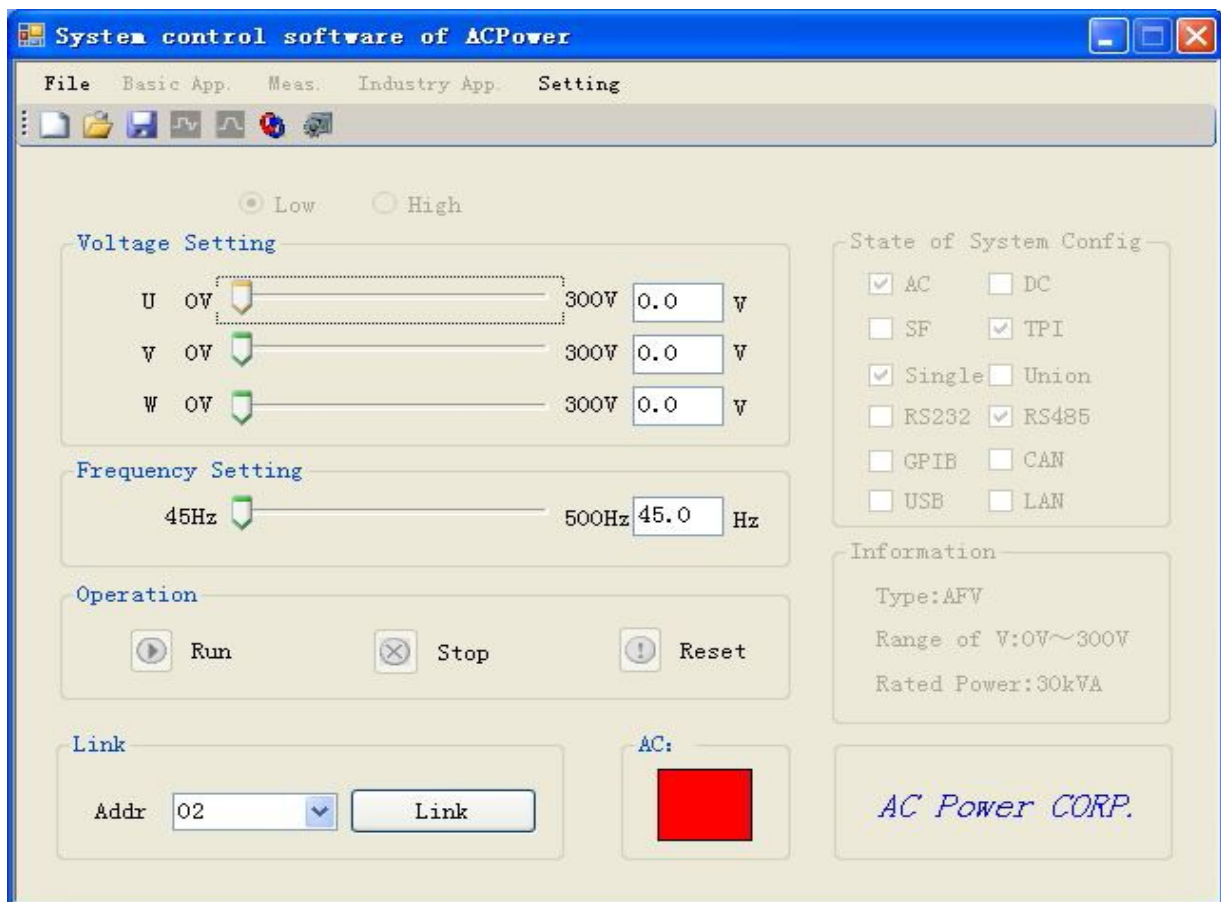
System control software of ACPower

File Basic App. Meas. Industry App. Setting

Low High

Voltage Setting

U 0V 300V 0.0 V

V 0V 300V 0.0 V

W 0V 300V 0.0 V

Frequency Setting

45Hz 500Hz 45.0 Hz

Operation

Run Stop Reset

State of System Config

AC DC

SF TPI

Single Union

RS232 RS485

GPIB CAN

USB LAN

Information

Type:AFV

Range of V:0V～300V

Rated Power:30kVA

Link

Addr 02 Link

AC:

AC Power CORP.